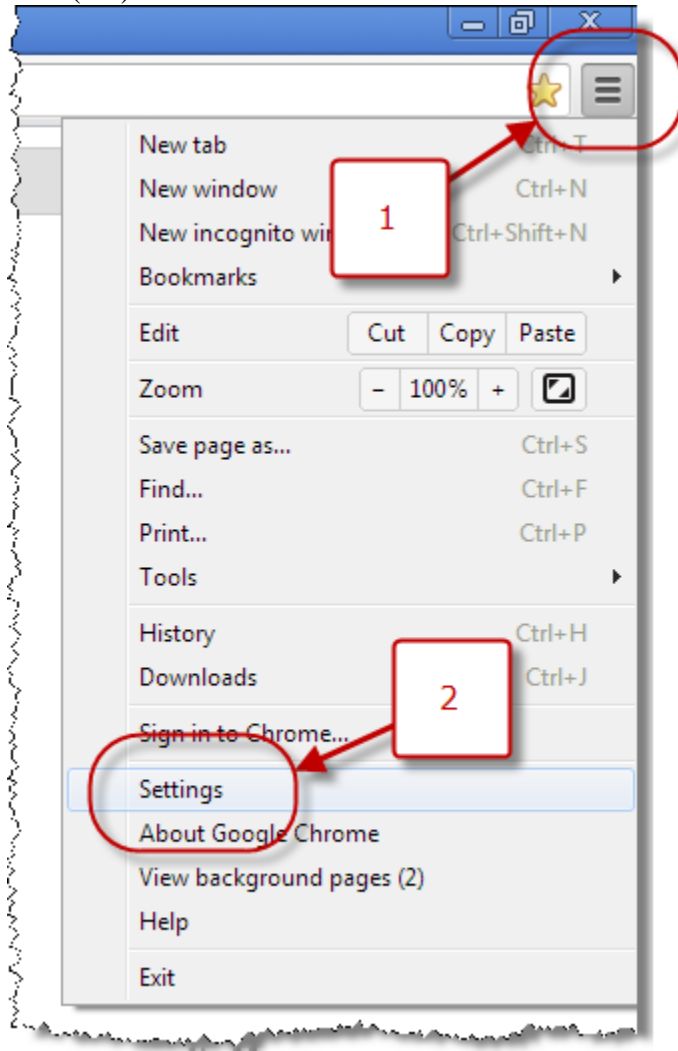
New tab Ctrl+T
New window Ctrl+N
New incognito wi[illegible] Ctrl+Shift+N
Bookmarks

1

Edit Cut Copy Paste
Zoom – 100% +
Save page as... Ctrl+S
Find... Ctrl+F
Print... Ctrl+P
Tools
History Ctrl+H
Downloads Ctrl+J

2

Sign in to Chrome...
Settings
About Google Chrome
View background pages (2)
Help
Exit